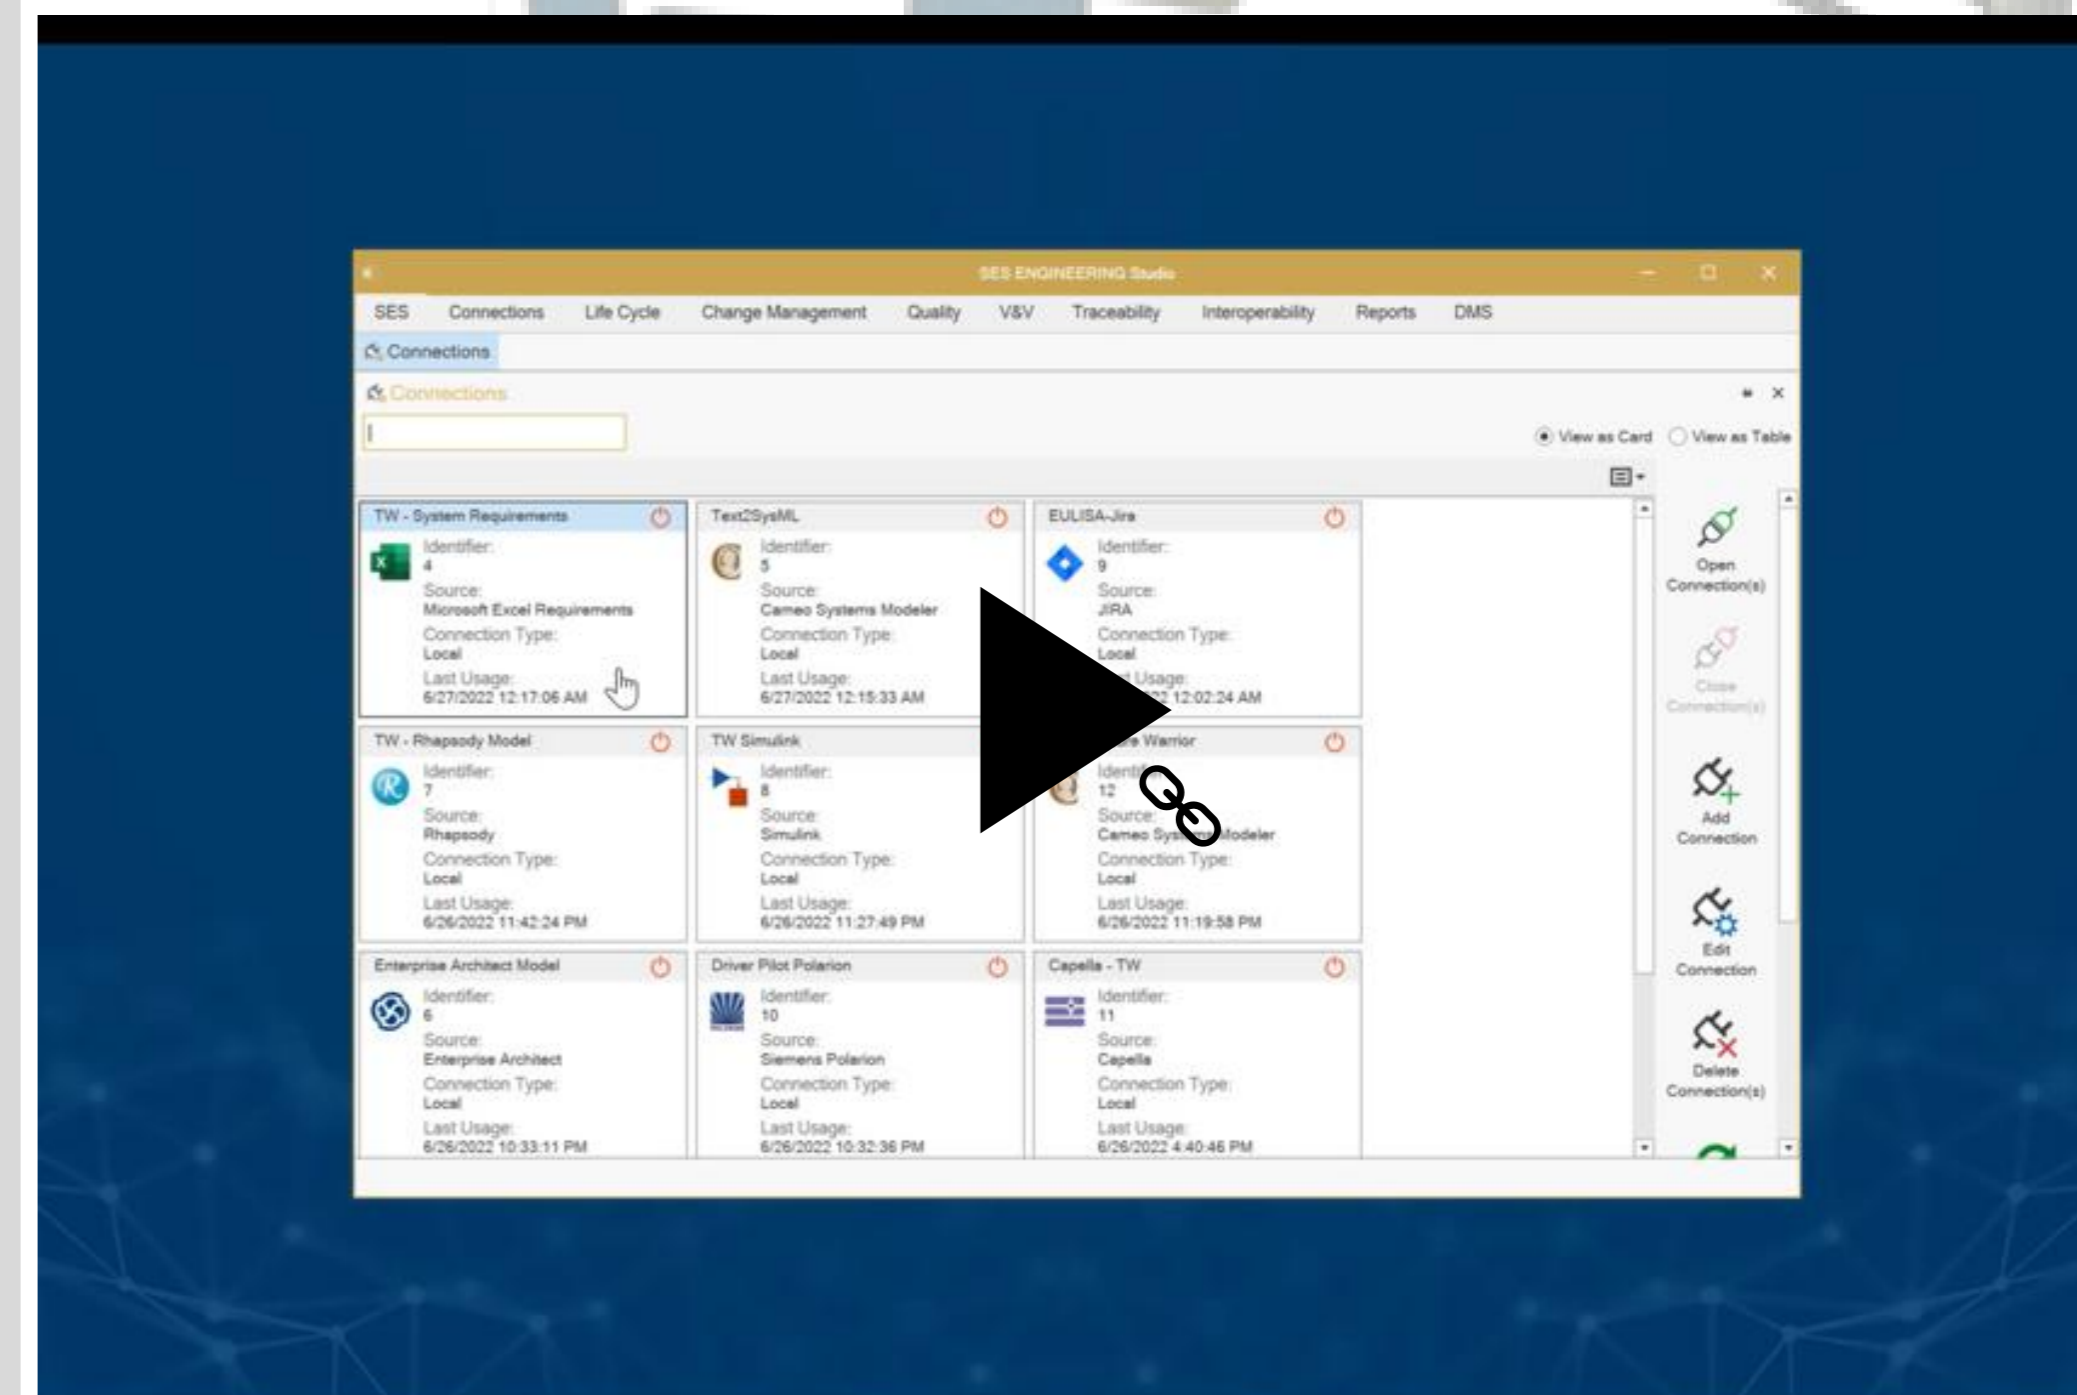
SES ENGINEERING Studio

SES Connections Life Cycle Change Management Quality V&V Traceability Interoperability Reports DMS

Connections

Connections

View as Card View as Table

TW - System Requirements
Identifier:
4
Source:
Microsoft Excel Requirements
Connection Type:
Local
Last Usage:
6/27/2022 12:17:06 AM

Text2SysML
Identifier:
5
Source:
Cameo Systems Modeler
Connection Type:
Local
Last Usage:
6/27/2022 12:15:33 AM

EULISA-Jira
Identifier:
9
Source:
JIRA
Connection Type:
Local
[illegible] Usage:
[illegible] 12:02:24 AM

TW - Rhapsody Model
Identifier:
7
Source:
Rhapsody
Connection Type:
Local
Last Usage:
6/26/2022 11:42:24 PM

TW Simulink
Identifier:
8
Source:
Simulink
Connection Type:
Local
Last Usage:
6/26/2022 11:27:49 PM

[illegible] Warrior
Ident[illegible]
12
Source:
Cameo Sy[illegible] Modeler
Connection Type:
Local
Last Usage:
6/26/2022 11:19:58 PM

Enterprise Architect Model
Identifier:
6
Source:
Enterprise Architect
Connection Type:
Local
Last Usage:
6/26/2022 10:33:11 PM

Driver Pilot Polarion
Identifier:
10
Source:
Siemens Polarion
Connection Type:
Local
Last Usage:
6/26/2022 10:32:36 PM

Capella - TW
Identifier:
11
Source:
Capella
Connection Type:
Local
Last Usage:
6/26/2022 4:40:46 PM

Open Connection(s)
Close Connection(s)
Add Connection
Edit Connection
Delete Connection(s)